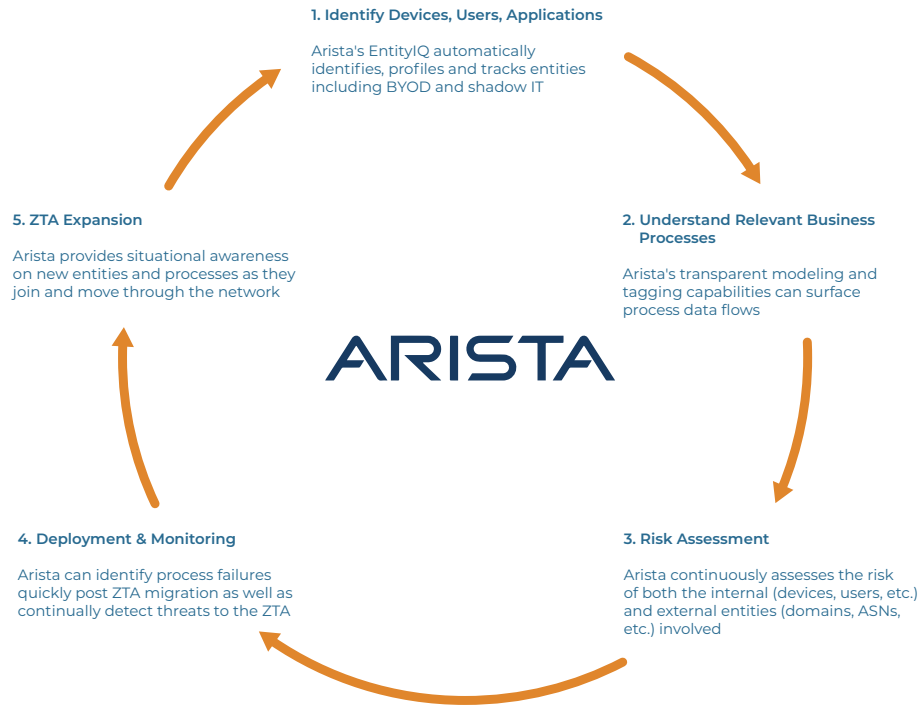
1. Identify Devices, Users, Applications

Arista's EntityIQ automatically identifies, profiles and tracks entities including BYOD and shadow IT

2. Understand Relevant Business Processes

Arista's transparent modeling and tagging capabilities can surface process data flows

3. Risk Assessment

Arista continuously assesses the risk of both the internal (devices, users, etc.) and external entities (domains, ASNs, etc.) involved

4. Deployment & Monitoring

Arista can identify process failures quickly post ZTA migration as well as continually detect threats to the ZTA

5. ZTA Expansion

Arista provides situational awareness on new entities and processes as they join and move through the network

ARISTA